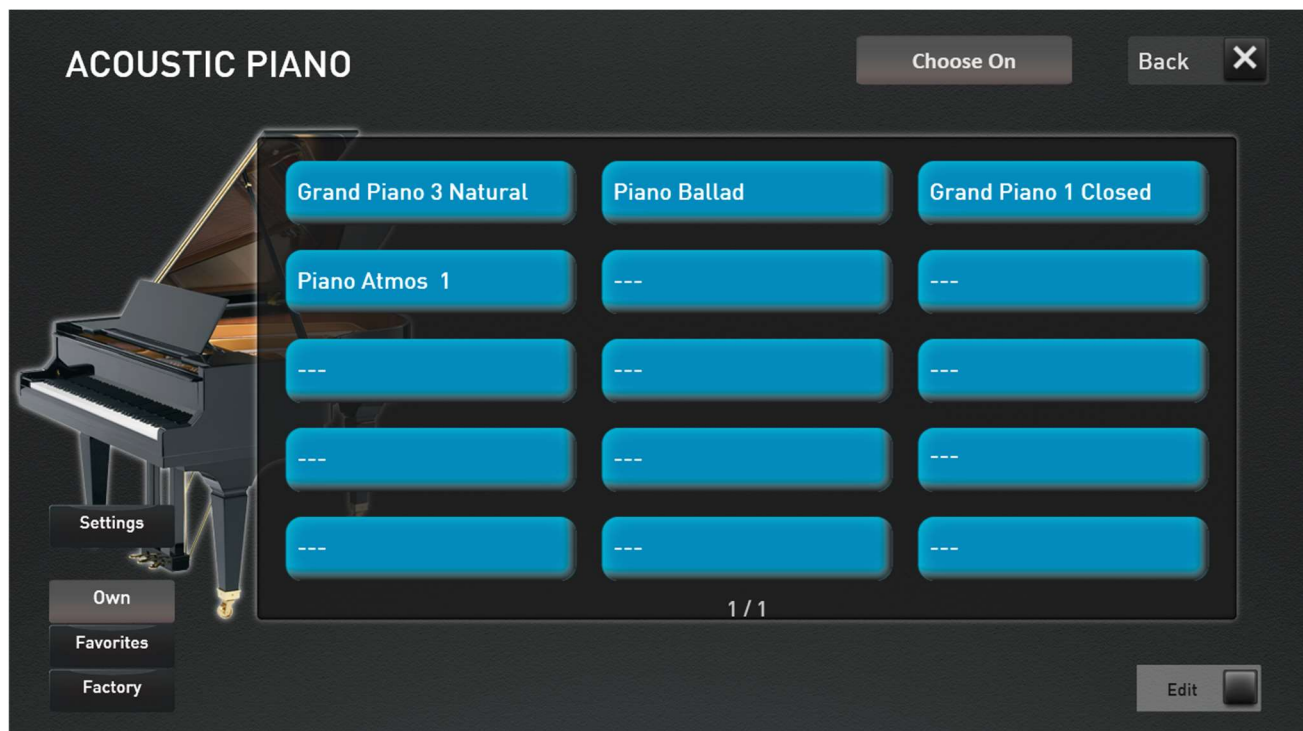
ACOUSTIC PIANO

Choose On

Back ✕

Grand Piano 3 Natural

Piano Ballad

Grand Piano 1 Closed

Piano Atmos 1

---

---

---

---

---

---

---

---

---

---

---

1 / 1

Settings

Own

Favorites

Factory

Edit